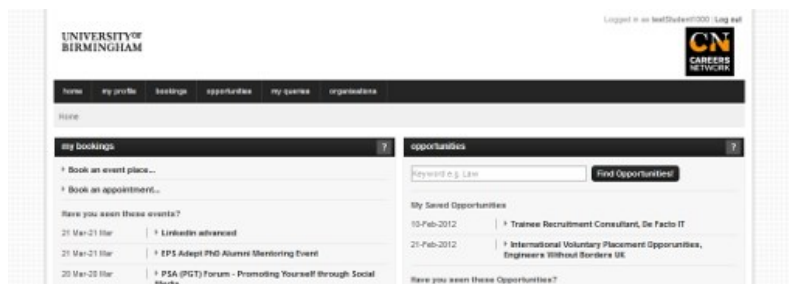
UNIVERSITY OF BIRMINGHAM

Logged in as testStudent1000 | Log out

CN CAREERS NETWORK

home | my profile | bookings | opportunities | my queries | organisations

Home

my bookings ?

Book an event place...

Book an appointment...

Have you seen these events?

21 Mar-21 Mar | Linkedin advanced

21 Mar-21 Mar | EPS Adept PhD Alumni Mentoring Event

20 Mar-20 Mar | PSA (PGT) Forum - Promoting Yourself through Social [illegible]

opportunities ?

Keyword e.g. Law

Find Opportunities!

My Saved Opportunities

10-Feb-2012 | Trainee Recruitment Consultant, De Facto IT

21-Feb-2012 | International Voluntary Placement Opporunities, Engineers Without Borders UK

Have you seen these Opportunities?